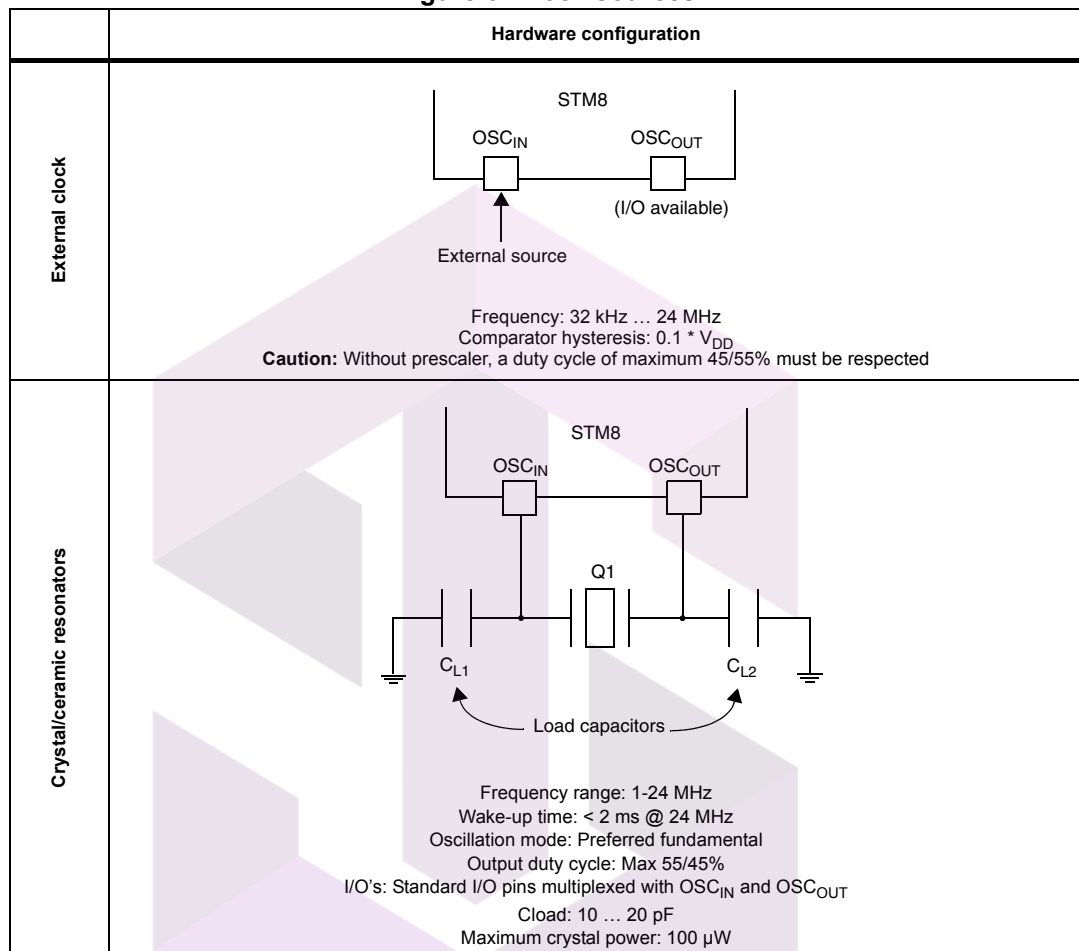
| | Hardware configuration |
|---|---|
| External clock | STM8<br>$OSC_{IN}$ $OSC_{OUT}$<br>(I/O available)<br>External source<br>Frequency: 32 kHz … 24 MHz<br>Comparator hysteresis: 0.1 * $V_{DD}$<br>**Caution:** Without prescaler, a duty cycle of maximum 45/55% must be respected |
| Crystal/ceramic resonators | STM8<br>$OSC_{IN}$ $OSC_{OUT}$<br>Q1<br>$C_{L1}$ $C_{L2}$<br>Load capacitors<br>Frequency range: 1-24 MHz<br>Wake-up time: < 2 ms @ 24 MHz<br>Oscillation mode: Preferred fundamental<br>Output duty cycle: Max 55/45%<br>I/O's: Standard I/O pins multiplexed with $OSC_{IN}$ and $OSC_{OUT}$<br>Cload: 10 … 20 pF<br>Maximum crystal power: 100 μW |